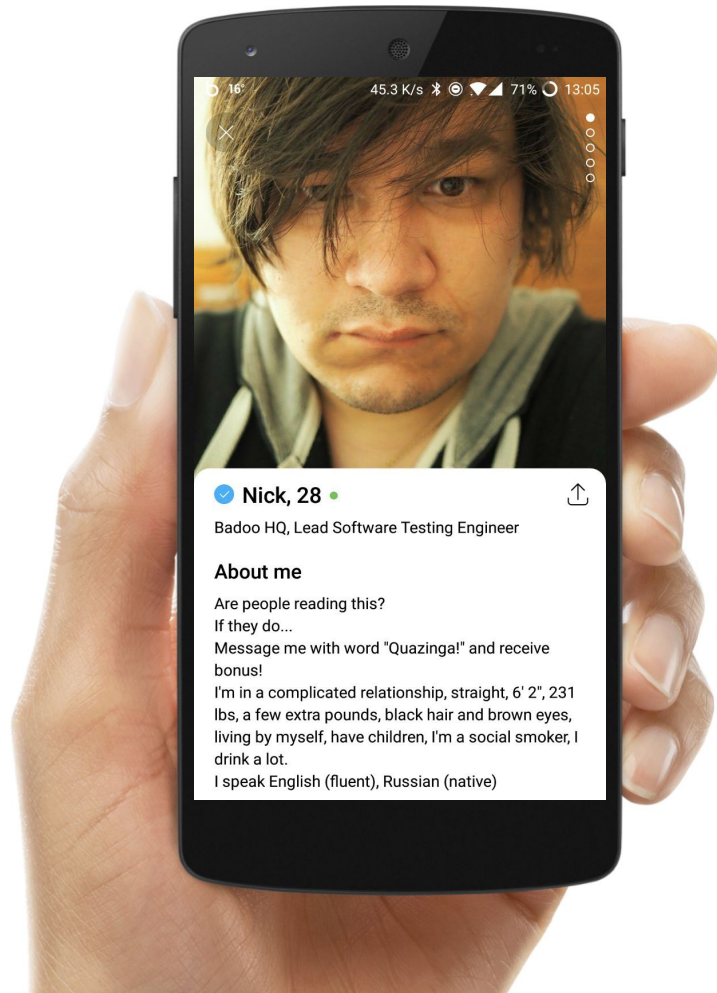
16° 45.3 K/s 71% 13:05

Nick, 28

Badoo HQ, Lead Software Testing Engineer

About me

Are people reading this?
If they do...
Message me with word "Quazinga!" and receive bonus!
I'm in a complicated relationship, straight, 6' 2", 231 lbs, a few extra pounds, black hair and brown eyes, living by myself, have children, I'm a social smoker, I drink a lot.
I speak English (fluent), Russian (native)